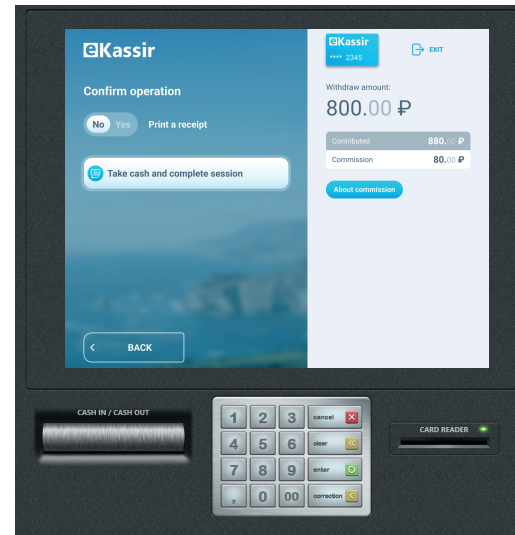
eKassir

Confirm operation

No Yes Print a receipt

Take cash and complete session

BACK

eKassir
**** 2345

EXIT

Withdraw amount:
800.00 ₽

Contributed 880.00 ₽
Commission 80.00 ₽

About commission

CASH IN / CASH OUT

1 2 3 cancel
4 5 6 clear
7 8 9 enter
, 0 00 correction

CARD READER